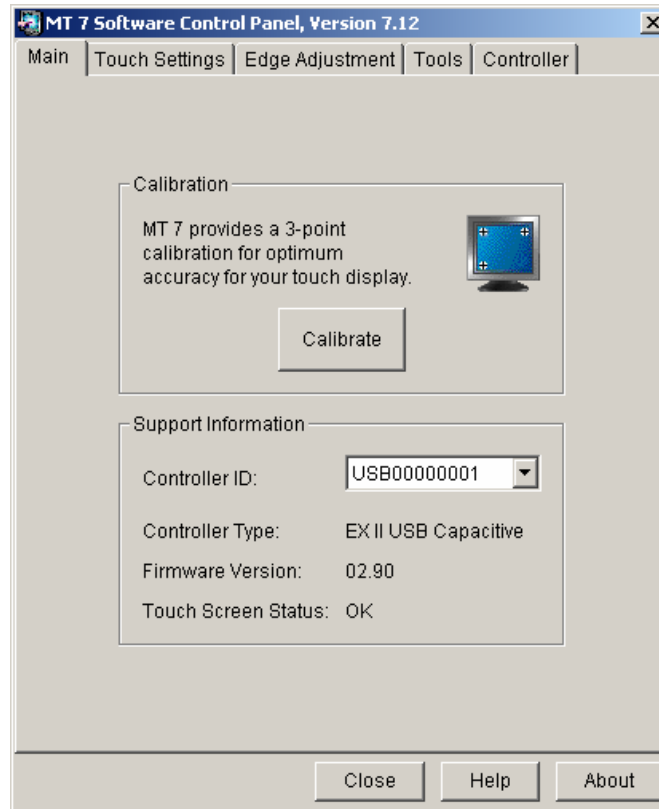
MT 7 Software Control Panel, Version 7.12

Main | Touch Settings | Edge Adjustment | Tools | Controller

Calibration

MT 7 provides a 3-point calibration for optimum accuracy for your touch display.

Calibrate

Support Information

Controller ID: USB00000001

Controller Type: EX II USB Capacitive

Firmware Version: 02.90

Touch Screen Status: OK

Close Help About